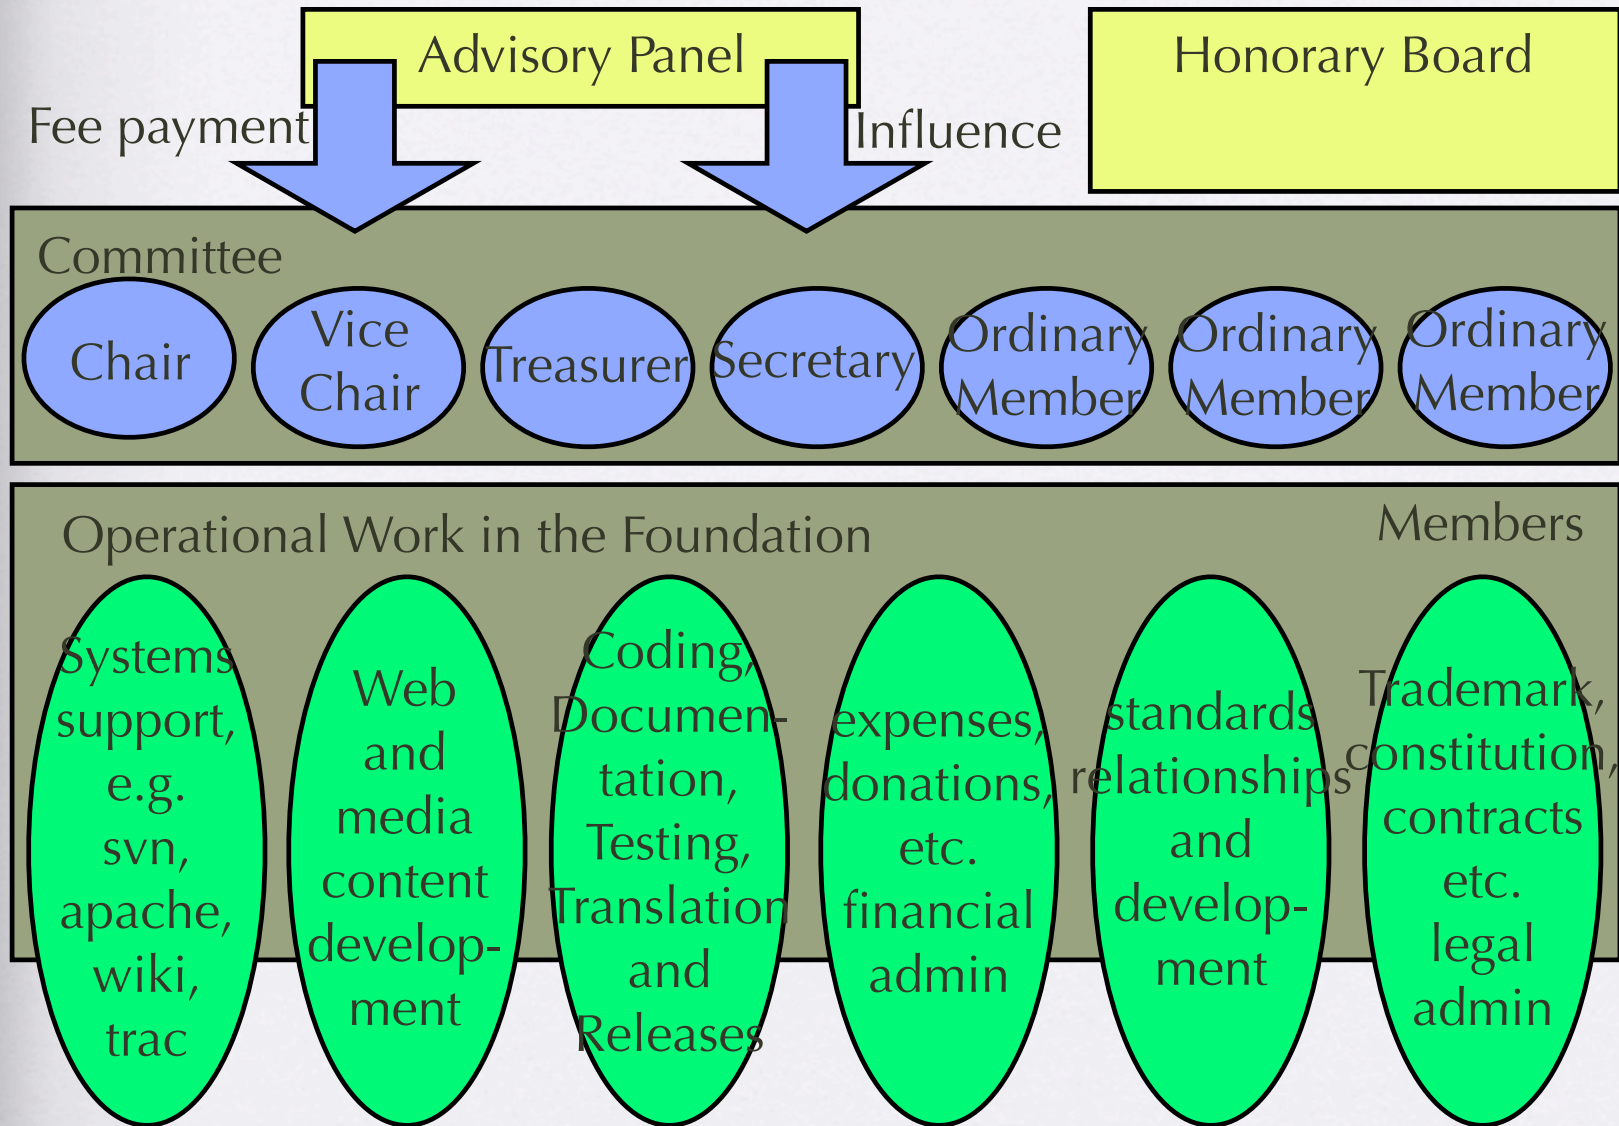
Advisory Panel

Honorary Board

Fee payment

Influence

Committee

Chair

Vice Chair

Treasurer

Secretary

Ordinary Member

Ordinary Member

Ordinary Member

Operational Work in the Foundation

Members

Systems support, e.g. svn, apache, wiki, trac

Web and media content development

Coding, Documentation, Testing, Translation and Releases

expenses, donations, etc. financial admin

standards relationships and development

Trademark, constitution, contracts etc. legal admin